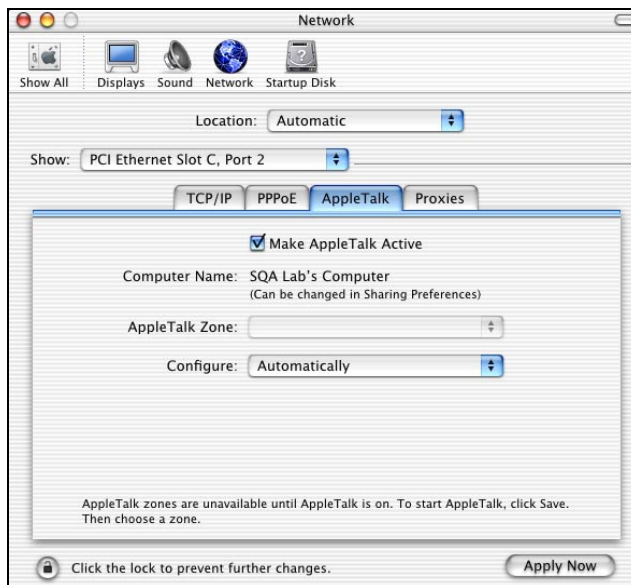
Network

Show All Displays Sound Network Startup Disk

Location: Automatic

Show: PCI Ethernet Slot C, Port 2

TCP/IP PPPoE AppleTalk Proxies

Make AppleTalk Active

Computer Name: SQA Lab's Computer
(Can be changed in Sharing Preferences)

AppleTalk Zone:

Configure: Automatically

AppleTalk zones are unavailable until AppleTalk is on. To start AppleTalk, click Save. Then choose a zone.

Click the lock to prevent further changes.

Apply Now